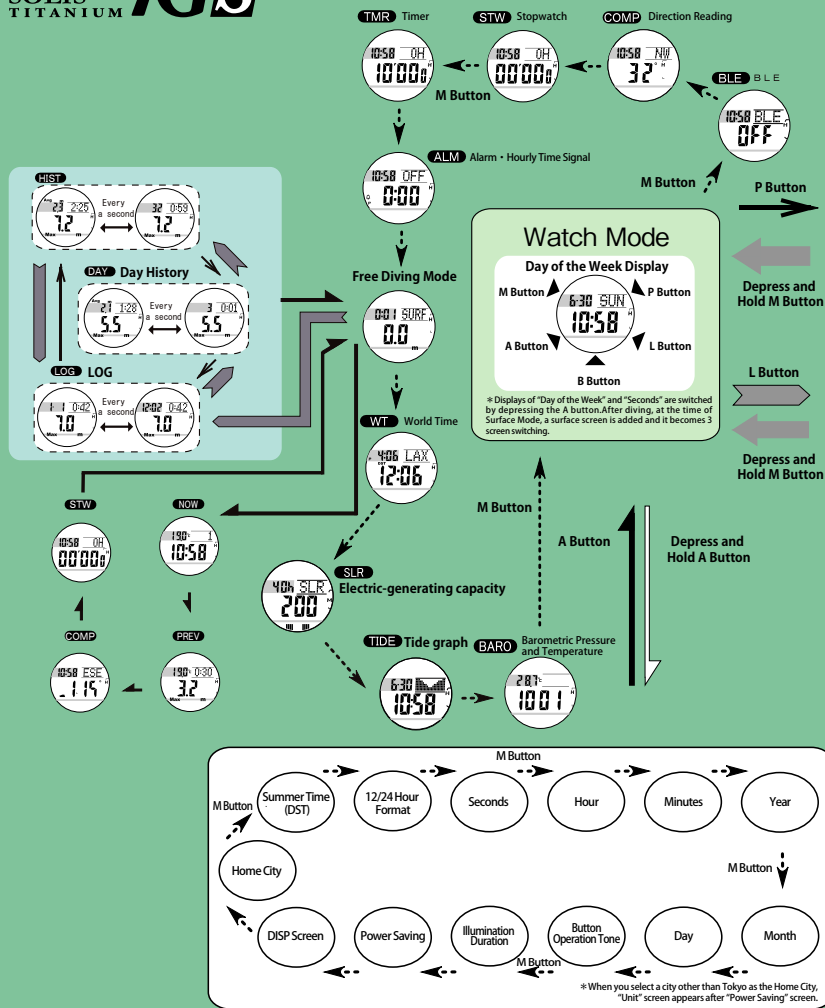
SOLIS TITANIUM

TMR Timer
STW Stopwatch
COMP Direction Reading
10:58 0H 10'00"0
10:58 0H 00'00"0
10:58 NW 32°
M Button
BLE BLE
10:58 BLE OFF
M Button
P Button
ALM Alarm・Hourly Time Signal
10:58 OFF 0:00
HIST
23 2:25 7.2
Every a second
32 0:59 7.2
DAY Day History
2.1 1:28 5.5
Every a second
3 0:01 5.5
LOG LOG
1 1 0:42 7.0
Every a second
12:02 0:42 7.0
Free Diving Mode
0:01 SURF. 0.0
Watch Mode
Day of the Week Display
M Button
P Button
6:30 SUN 10:58
A Button
L Button
B Button
＊Displays of "Day of the Week" and "Seconds" are switched by depressing the A button.After diving, at the time of Surface Mode, a surface screen is added and it becomes 3 screen switching.
Depress and Hold M Button
L Button
Depress and Hold M Button
WT World Time
4:06 LAX 12:06
M Button
A Button
Depress and Hold A Button
STW
10:58 0H 00'00"0
NOW
190 1 10:58
SLR
40h SLR 200
Electric-generating capacity
COMP
10:58 ESE 115°
PREV
190 0:30 3.2
TIDE Tide graph
6:30 10:58
BARO Barometric Pressure and Temperature
28.7 1001
M Button
M Button
Summer Time (DST)
12/24 Hour Format
Seconds
Hour
Minutes
Year
Home City
M Button
DISP Screen
Power Saving
Illumination Duration
Button Operation Tone
Day
Month
M Button
＊When you select a city other than Tokyo as the Home City, "Unit" screen appears after "Power Saving" screen.